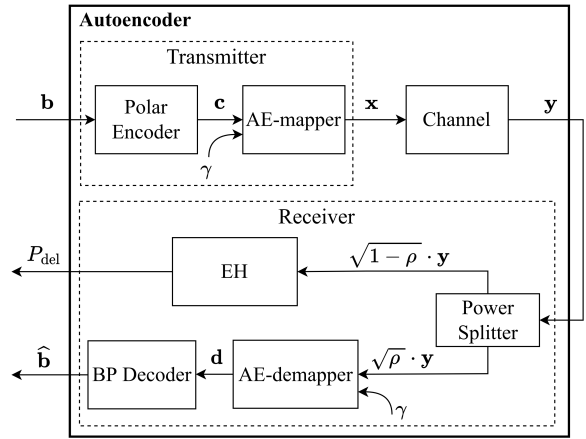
Autoencoder

Transmitter

$\mathbf{b}$

Polar Encoder

$\mathbf{c}$

AE-mapper

$\mathbf{x}$

Channel

$\mathbf{y}$

$\gamma$

Receiver

$P_{\text{del}}$

EH

$\sqrt{1-\rho} \cdot \mathbf{y}$

Power Splitter

$\hat{\mathbf{b}}$

BP Decoder

$\mathbf{d}$

AE-demapper

$\sqrt{\rho} \cdot \mathbf{y}$

$\gamma$